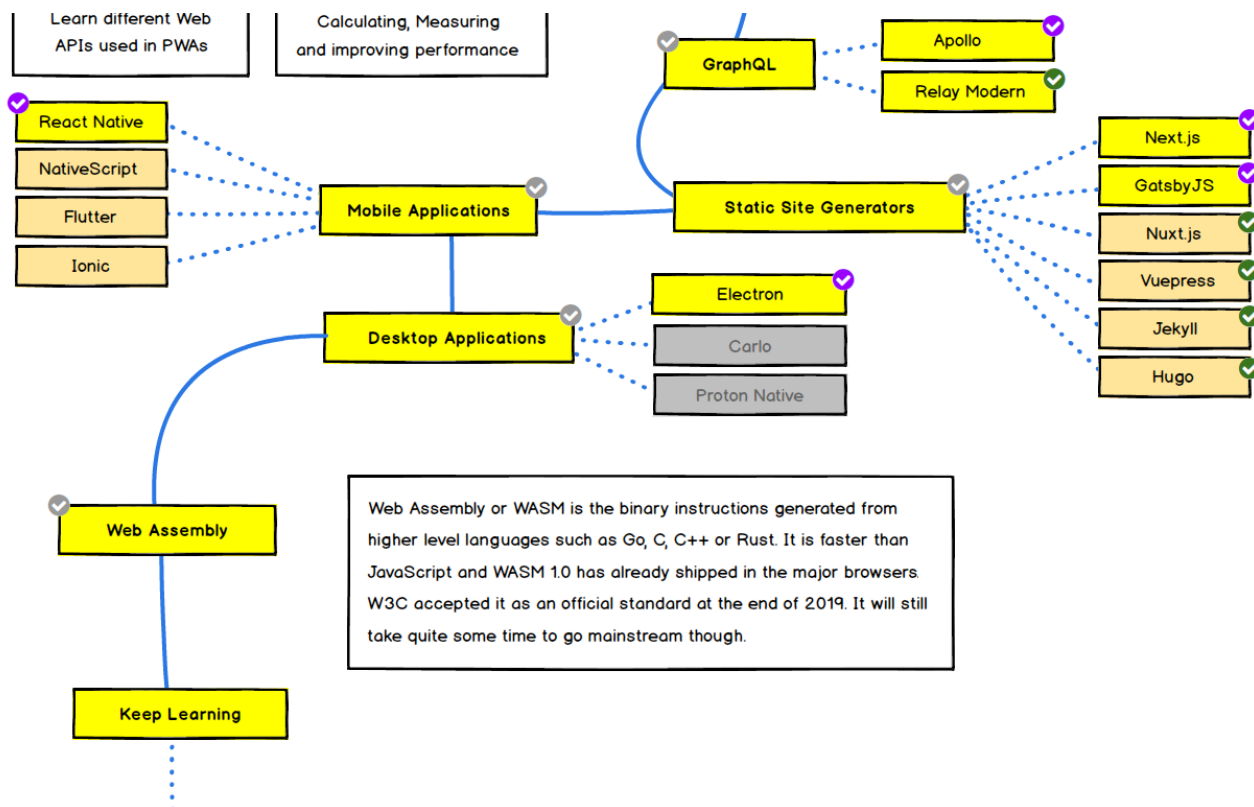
Learn different Web APIs used in PWAs

Calculating, Measuring and improving performance

GraphQL

Apollo

Relay Modern

React Native

NativeScript

Flutter

Ionic

Mobile Applications

Static Site Generators

Next.js

GatsbyJS

Nuxt.js

Vuepress

Jekyll

Hugo

Electron

Desktop Applications

Carlo

Proton Native

Web Assembly

Web Assembly or WASM is the binary instructions generated from higher level languages such as Go, C, C++ or Rust. It is faster than JavaScript and WASM 1.0 has already shipped in the major browsers. W3C accepted it as an official standard at the end of 2019. It will still take quite some time to go mainstream though.

Keep Learning